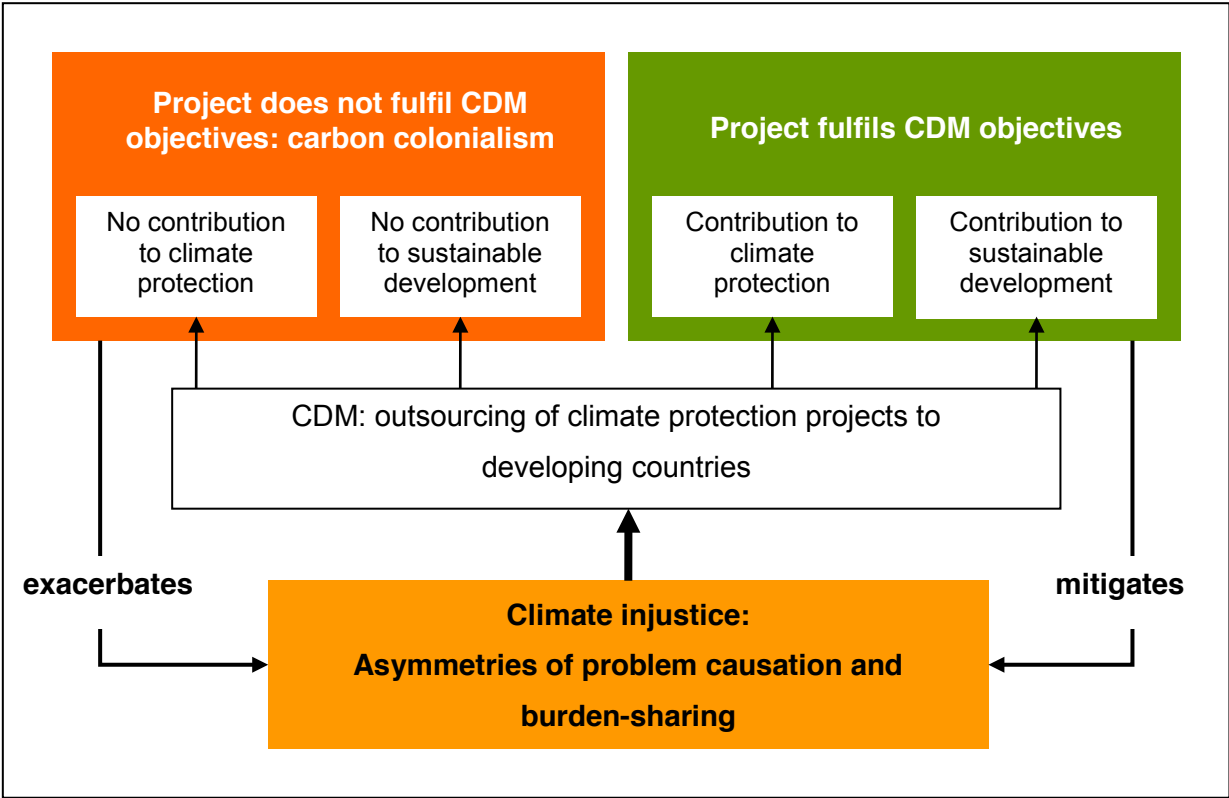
Project does not fulfil CDM objectives: carbon colonialism

No contribution to climate protection

No contribution to sustainable development

Project fulfils CDM objectives

Contribution to climate protection

Contribution to sustainable development

CDM: outsourcing of climate protection projects to developing countries

exacerbates

mitigates

Climate injustice:
Asymmetries of problem causation and burden-sharing